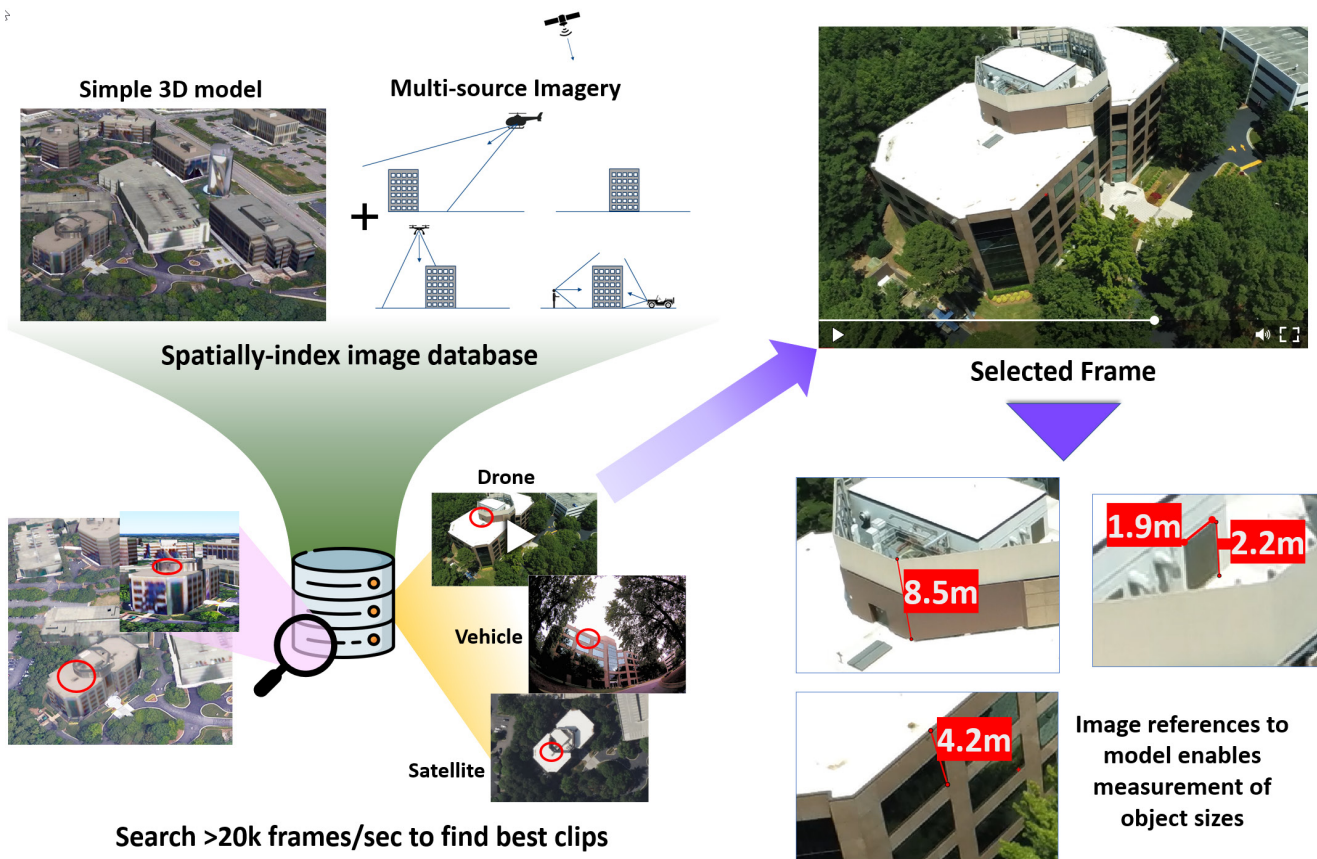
Simple 3D model

Multi-source Imagery

+

Spatially-index image database

Selected Frame

Drone

Vehicle

Satellite

8.5m

1.9m

2.2m

4.2m

Image references to model enables measurement of object sizes

Search >20k frames/sec to find best clips